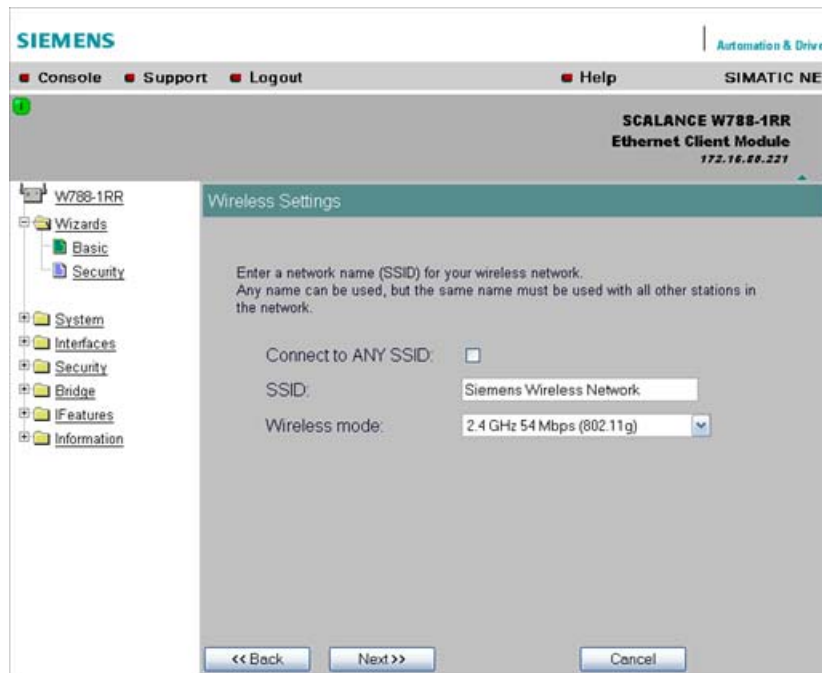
SIEMENS

Automation & Drive

Console  Support  Logout  Help  SIMATIC NE

SCALANCE W788-1RR
Ethernet Client Module
172.16.88.221

W788-1RR
Wizards
Basic
Security
System
Interfaces
Security
Bridge
IFeatures
Information

Wireless Settings

Enter a network name (SSID) for your wireless network.
Any name can be used, but the same name must be used with all other stations in the network.

Connect to ANY SSID:

SSID: Siemens Wireless Network

Wireless mode: 2.4 GHz 54 Mbps (802.11g)

<< Back  Next >>  Cancel